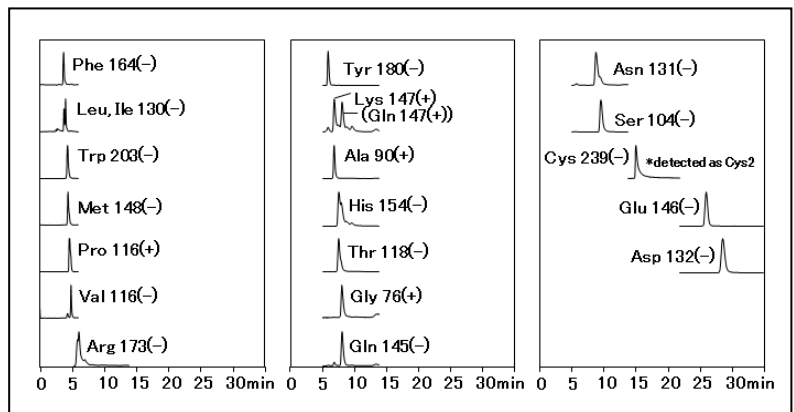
Phe 164(−)

Leu, Ile 130(−)

Trp 203(−)

Met 148(−)

Pro 116(+)

Val 116(−)

Arg 173(−)

0 5 10 15 20 25 30min

Tyr 180(−)

Lys 147(+)
(Gln 147(+))

Ala 90(+)

His 154(−)

Thr 118(−)

Gly 76(+)

Gln 145(−)

0 5 10 15 20 25 30min

Asn 131(−)

Ser 104(−)

Cys 239(−) *detected as Cys2

Glu 146(−)

Asp 132(−)

0 5 10 15 20 25 30min